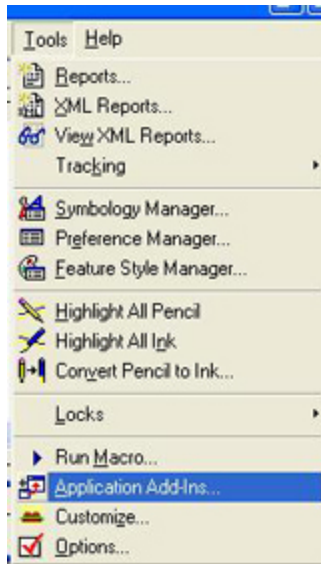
Tools Help

Reports...
XML Reports...
View XML Reports...
Tracking

Symbology Manager...
Preference Manager...
Feature Style Manager...

Highlight All Pencil
Highlight All Ink
Convert Pencil to Ink...

Locks

Run Macro...
Application Add-Ins...
Customize...
Options...